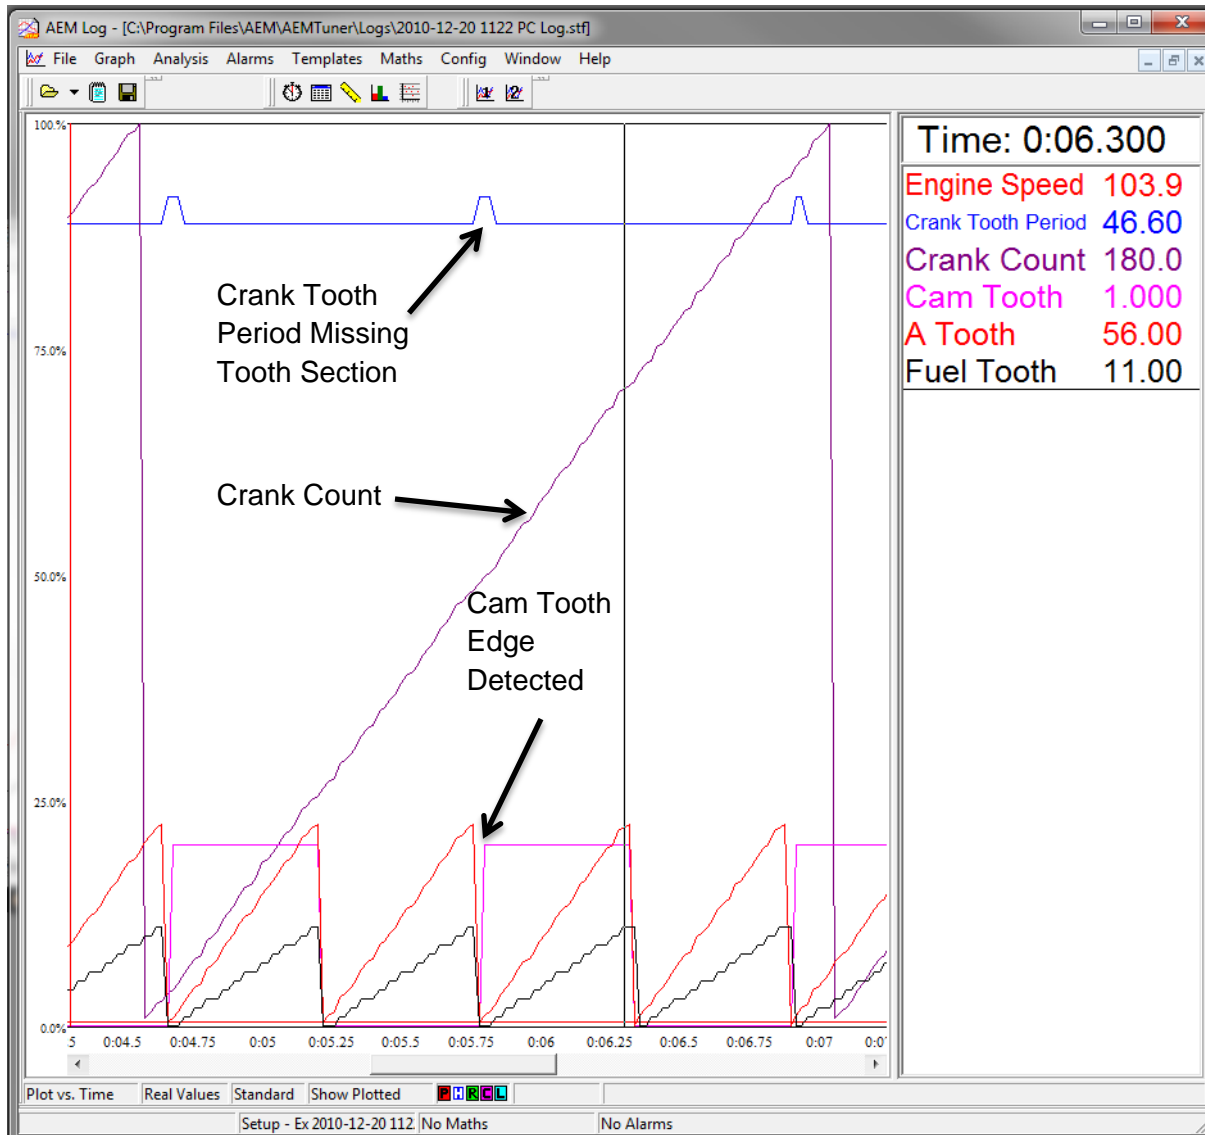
AEM Log - [C:\Program Files\AEM\AEMTuner\Logs\2010-12-20 1122 PC Log.stf]

File Graph Analysis Alarms Templates Maths Config Window Help

100.0%

75.0%

50.0%

25.0%

0.0%

Crank Tooth Period Missing Tooth Section

Crank Count

Cam Tooth Edge Detected

5 0:04.5 0:04.75 0:05 0:05.25 0:05.5 0:05.75 0:06 0:06.25 0:06.5 0:06.75 0:07 0:0

Time: 0:06.300

| | |
|---|---|
| Engine Speed | 103.9 |
| Crank Tooth Period | 46.60 |
| Crank Count | 180.0 |
| Cam Tooth | 1.000 |
| A Tooth | 56.00 |
| Fuel Tooth | 11.00 |

Plot vs. Time | Real Values | Standard | Show Plotted | P H R C L

Setup - Ex 2010-12-20 112 | No Maths | No Alarms